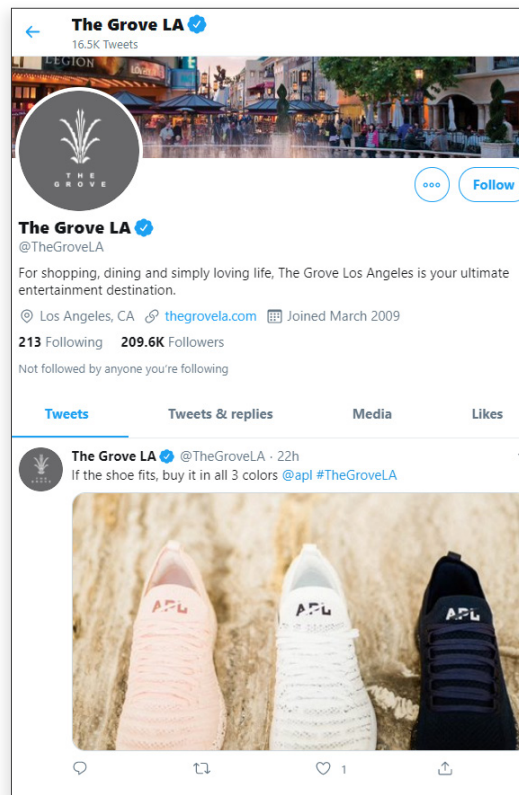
The Grove LA
16.5K Tweets

LEGION

THE GROVE

Follow

The Grove LA
@TheGroveLA

For shopping, dining and simply loving life, The Grove Los Angeles is your ultimate entertainment destination.

Los Angeles, CA thegrovela.com Joined March 2009

213 Following 209.6K Followers

Not followed by anyone you're following

Tweets Tweets & replies Media Likes

The Grove LA @TheGroveLA · 22h
If the shoe fits, buy it in all 3 colors @apl #TheGroveLA

APL APL APL

1